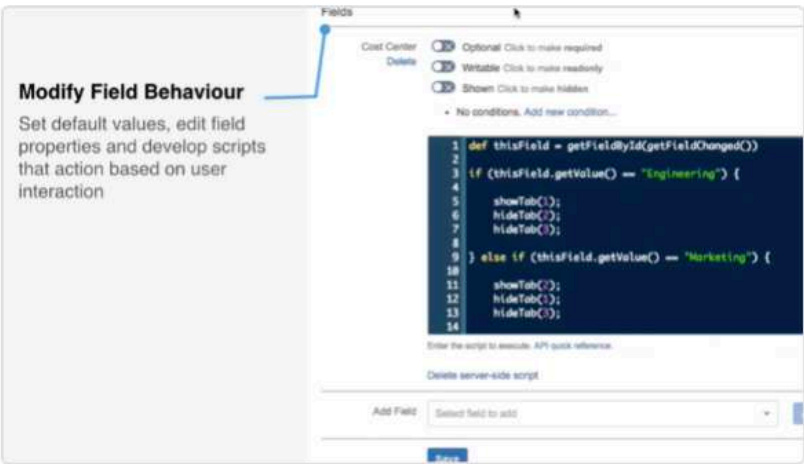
Modify Field Behaviour

Set default values, edit field properties and develop scripts that action based on user interaction

Fields

Cost Center
Delete

Optional Click to make required
Writable Click to make readonly
Shown Click to make hidden

• No conditions. Add new condition...

1 def thisField = getFieldById(getFieldChanged())
2
3 if (thisField.getValue() == "Engineering") {
4
5 showTab(1);
6 hideTab(2);
7 hideTab(3);
8
9 } else if (thisField.getValue() == "Marketing") {
10
11 showTab(2);
12 hideTab(1);
13 hideTab(3);
14

Enter the script to execute. API quick reference.

Delete server-side script

Add Field
Select field to add

Save